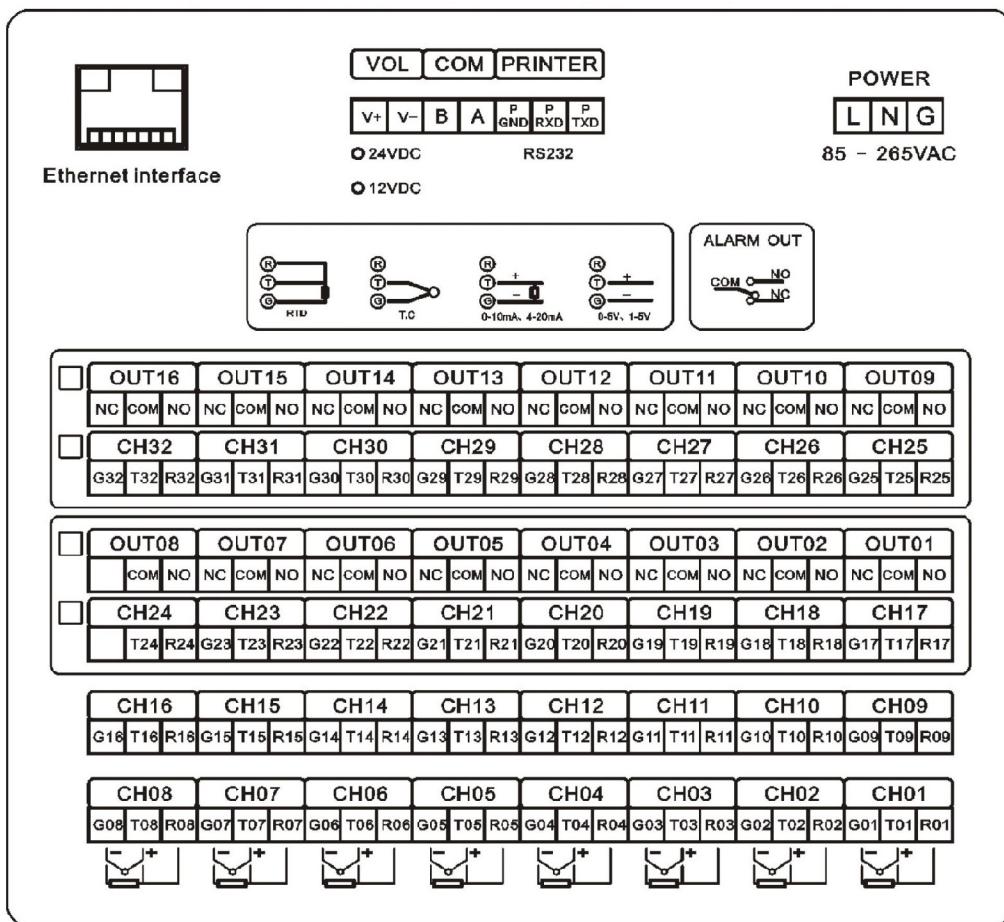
Ethernet interface

| VOL | COM | PRINTER |
|---|---|---|

| V+ | V− | B | A | P GND | P RXD | P TXD |
|---|---|---|---|---|---|---|

O 24VDC RS232

O 12VDC

POWER

| L | N | G |
|---|---|---|

85 - 265VAC

R T G RTD
R T G T.C
R T G + − 0-10mA、4-20mA
R T G + − 0-5V、1-5V

ALARM OUT
COM NO NC

| OUT16 | | | OUT15 | | | OUT14 | | | OUT13 | | | OUT12 | | | OUT11 | | | OUT10 | | | OUT09 | | |
|---|---|---|---|---|---|---|---|---|---|---|---|---|---|---|---|---|---|---|---|---|---|---|---|
| NC | COM | NO | NC | COM | NO | NC | COM | NO | NC | COM | NO | NC | COM | NO | NC | COM | NO | NC | COM | NO | NC | COM | NO |
| CH32 | | | CH31 | | | CH30 | | | CH29 | | | CH28 | | | CH27 | | | CH26 | | | CH25 | | |
| G32 | T32 | R32 | G31 | T31 | R31 | G30 | T30 | R30 | G29 | T29 | R29 | G28 | T28 | R28 | G27 | T27 | R27 | G26 | T26 | R26 | G25 | T25 | R25 |

| OUT08 | | | OUT07 | | | OUT06 | | | OUT05 | | | OUT04 | | | OUT03 | | | OUT02 | | | OUT01 | | |
|---|---|---|---|---|---|---|---|---|---|---|---|---|---|---|---|---|---|---|---|---|---|---|---|
| | COM | NO | NC | COM | NO | NC | COM | NO | NC | COM | NO | NC | COM | NO | NC | COM | NO | NC | COM | NO | NC | COM | NO |
| CH24 | | | CH23 | | | CH22 | | | CH21 | | | CH20 | | | CH19 | | | CH18 | | | CH17 | | |
| | T24 | R24 | G23 | T23 | R23 | G22 | T22 | R22 | G21 | T21 | R21 | G20 | T20 | R20 | G19 | T19 | R19 | G18 | T18 | R18 | G17 | T17 | R17 |

| CH16 | | | CH15 | | | CH14 | | | CH13 | | | CH12 | | | CH11 | | | CH10 | | | CH09 | | |
|---|---|---|---|---|---|---|---|---|---|---|---|---|---|---|---|---|---|---|---|---|---|---|---|
| G16 | T16 | R16 | G15 | T15 | R15 | G14 | T14 | R14 | G13 | T13 | R13 | G12 | T12 | R12 | G11 | T11 | R11 | G10 | T10 | R10 | G09 | T09 | R09 |

| CH08 | | | CH07 | | | CH06 | | | CH05 | | | CH04 | | | CH03 | | | CH02 | | | CH01 | | |
|---|---|---|---|---|---|---|---|---|---|---|---|---|---|---|---|---|---|---|---|---|---|---|---|
| G08 | T08 | R08 | G07 | T07 | R07 | G06 | T06 | R06 | G05 | T05 | R05 | G04 | T04 | R04 | G03 | T03 | R03 | G02 | T02 | R02 | G01 | T01 | R01 |

− + − + − + − + − + − + − + − +